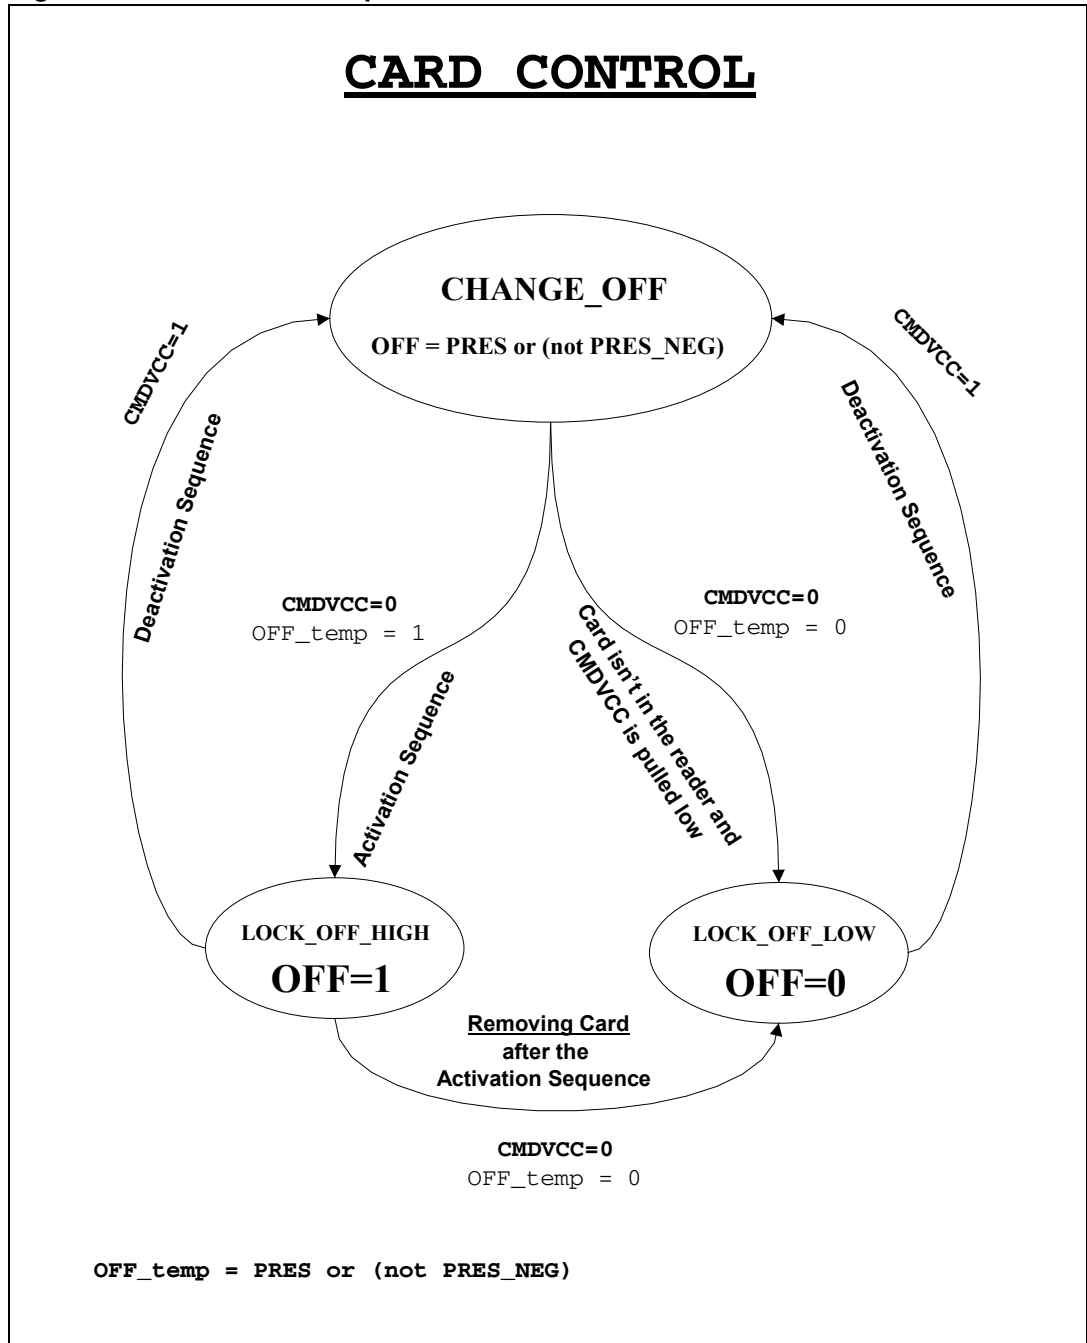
CARD CONTROL

CHANGE_OFF

OFF = PRES or (not PRES_NEG)

CMDVCC=1

Deactivation Sequence

CMDVCC=1

Deactivation Sequence

CMDVCC=0
OFF_temp = 1

Activation Sequence

Card isn't in the reader and CMDVCC is pulled low

CMDVCC=0
OFF_temp = 0

LOCK_OFF_HIGH
OFF=1

LOCK_OFF_LOW
OFF=0

Removing Card
after the
Activation Sequence

CMDVCC=0
OFF_temp = 0

OFF_temp = PRES or (not PRES_NEG)